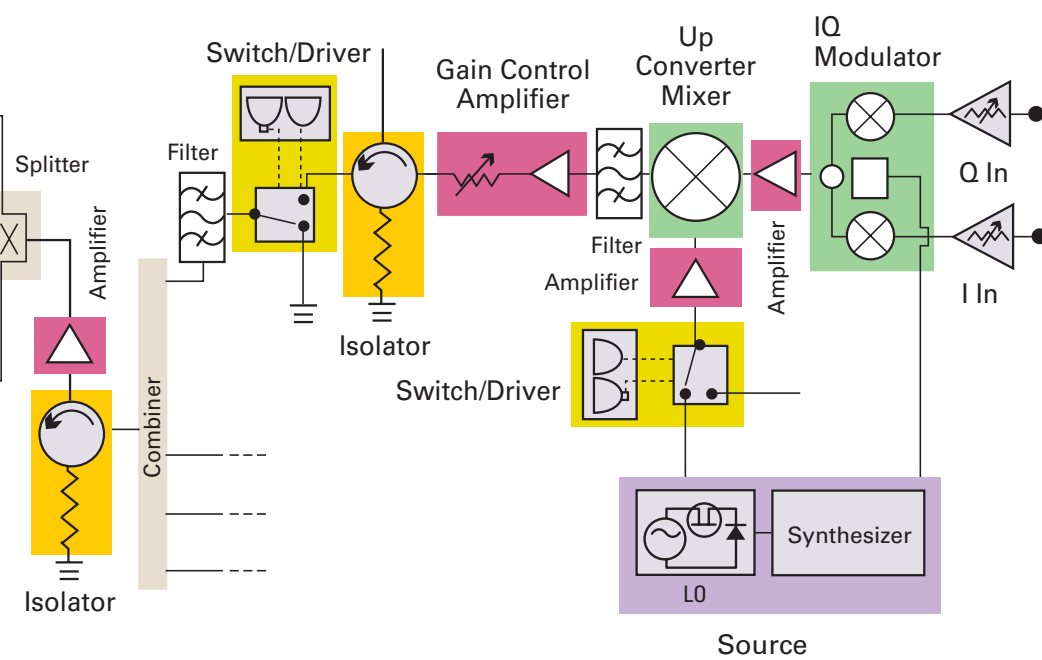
Switch/Driver

Gain Control Amplifier

Up Converter Mixer

IQ Modulator

Splitter

Filter

Q In

I In

Amplifier

Filter

Amplifier

Amplifier

Isolator

Switch/Driver

Combiner

Isolator

Synthesizer

LO

Source